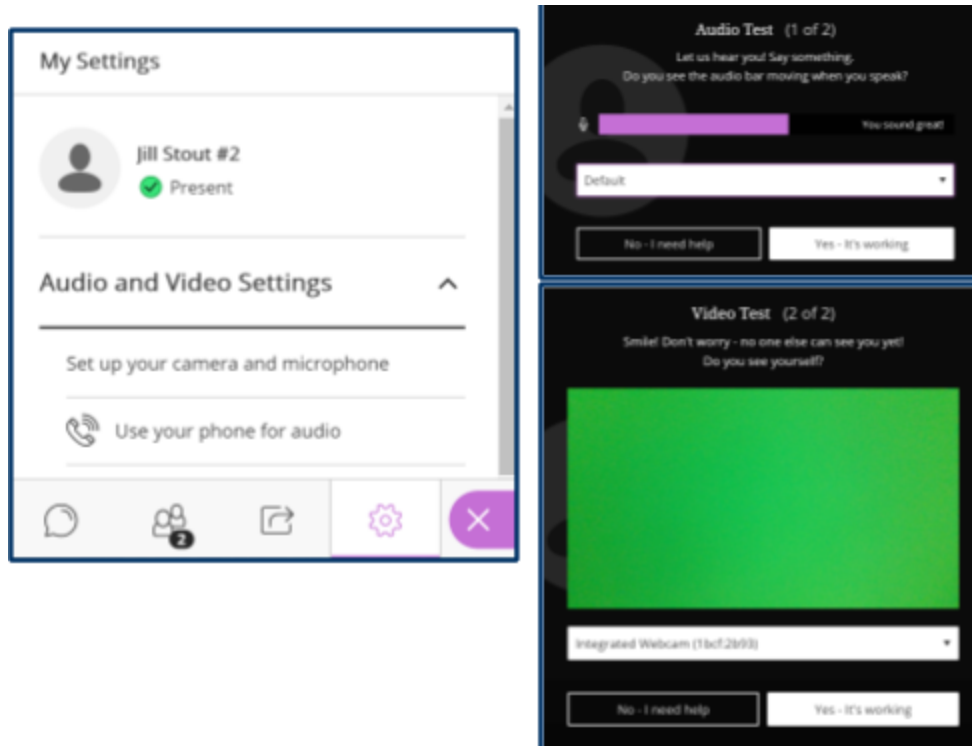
My Settings

Jill Stout #2

Present

Audio and Video Settings

Set up your camera and microphone

Use your phone for audio

2

Audio Test (1 of 2)

Let us hear you! Say something.
Do you see the audio bar moving when you speak?

You sound great!

Default

No - I need help

Yes - It's working

Video Test (2 of 2)

Smile! Don't worry - no one else can see you yet!
Do you see yourself?

Integrated Webcam (1bcf:2b93)

No - I need help

Yes - It's working